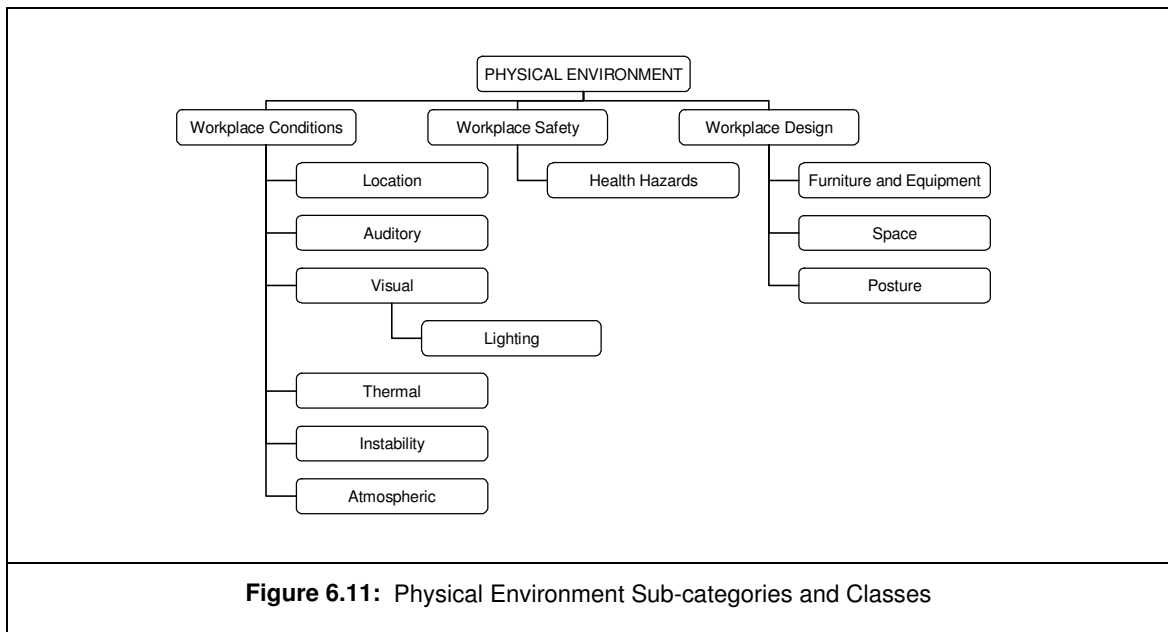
PHYSICAL ENVIRONMENT

Workplace Conditions

Workplace Safety

Workplace Design

Location

Auditory

Visual

Lighting

Thermal

Instability

Atmospheric

Health Hazards

Furniture and Equipment

Space

Posture

**Figure 6.11:** Physical Environment Sub-categories and Classes